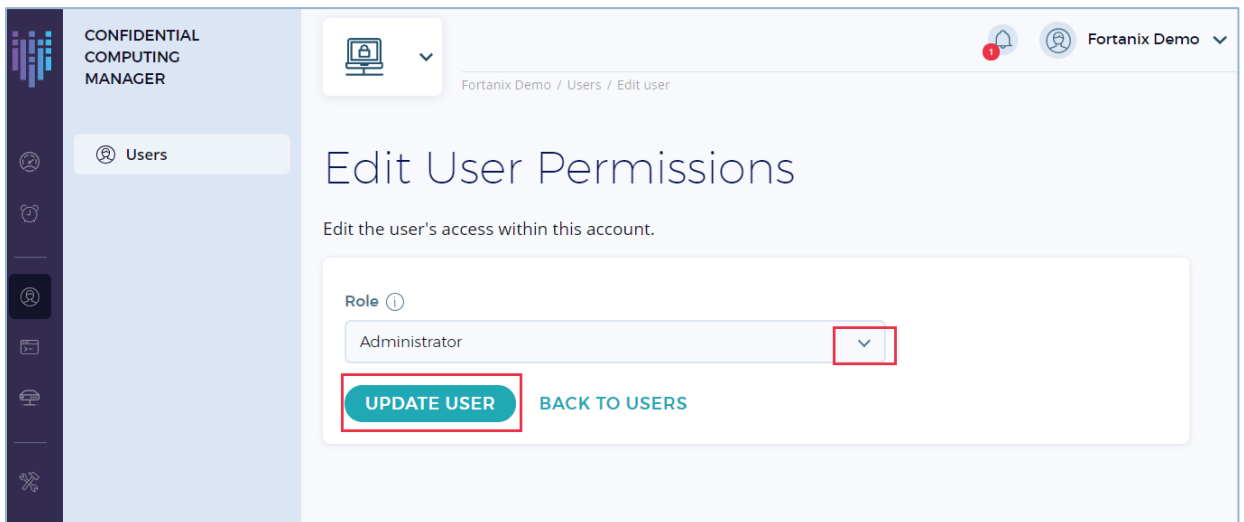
CONFIDENTIAL COMPUTING MANAGER

Users

1

Fortanix Demo

Fortanix Demo / Users / Edit user

Edit User Permissions

Edit the user's access within this account.

Role

Administrator

UPDATE USER

BACK TO USERS